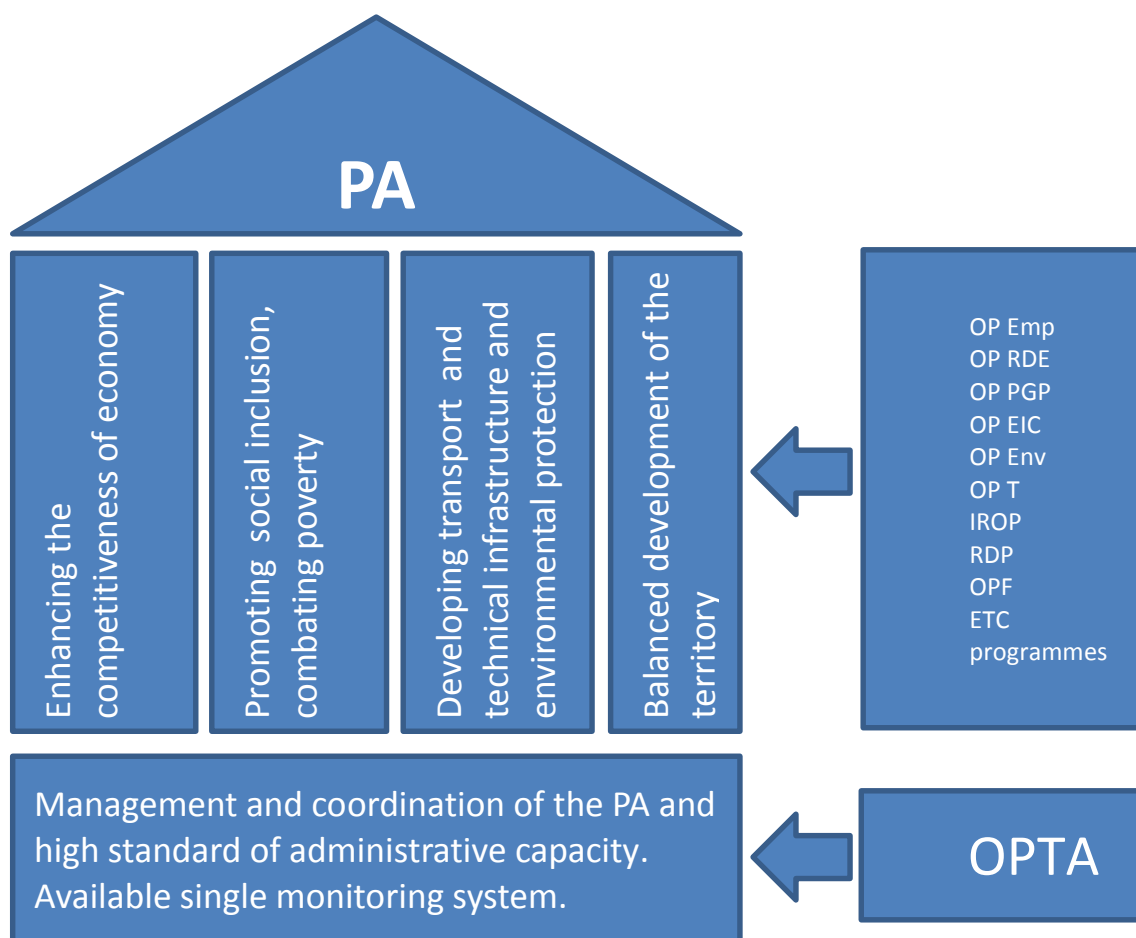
PA

Enhancing the competitiveness of economy

Promoting social inclusion, combating poverty

Developing transport and technical infrastructure and environmental protection

Balanced development of the territory

OP Emp
OP RDE
OP PGP
OP EIC
OP Env
OP T
IROP
RDP
OPF
ETC programmes

Management and coordination of the PA and high standard of administrative capacity. Available single monitoring system.

OPTA